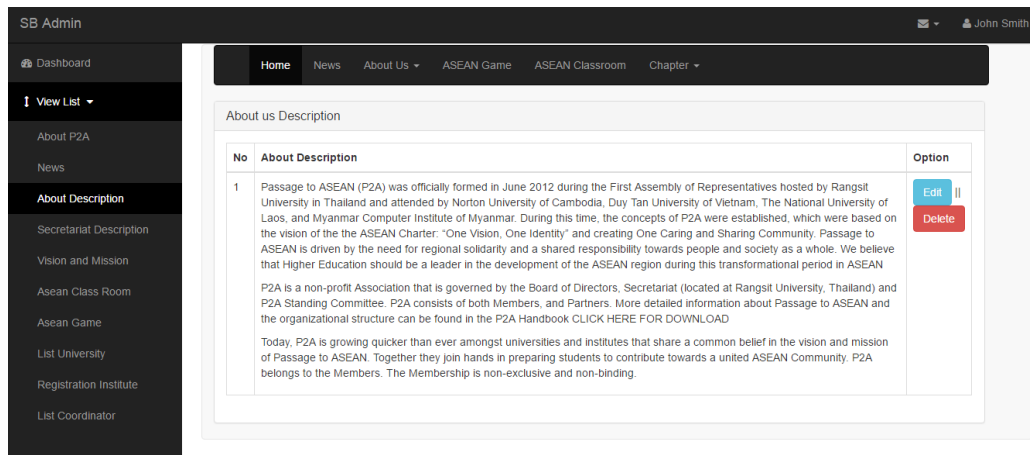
SB Admin

John Smith

Dashboard

View List

About P2A

News

About Description

Secretariat Description

Vision and Mission

Asean Class Room

Asean Game

List University

Registration Institute

List Coordinator

Home News About Us ASEAN Game ASEAN Classroom Chapter

About us Description

| No | About Description | Option |
|---|---|---|
| 1 | Passage to ASEAN (P2A) was officially formed in June 2012 during the First Assembly of Representatives hosted by Rangsit University in Thailand and attended by Norton University of Cambodia, Duy Tan University of Vietnam, The National University of Laos, and Myanmar Computer Institute of Myanmar. During this time, the concepts of P2A were established, which were based on the vision of the the ASEAN Charter: "One Vision, One Identity" and creating One Caring and Sharing Community. Passage to ASEAN is driven by the need for regional solidarity and a shared responsibility towards people and society as a whole. We believe that Higher Education should be a leader in the development of the ASEAN region during this transformational period in ASEAN<br><br>P2A is a non-profit Association that is governed by the Board of Directors, Secretariat (located at Rangsit University, Thailand) and P2A Standing Committee. P2A consists of both Members, and Partners. More detailed information about Passage to ASEAN and the organizational structure can be found in the P2A Handbook CLICK HERE FOR DOWNLOAD<br><br>Today, P2A is growing quicker than ever amongst universities and institutes that share a common belief in the vision and mission of Passage to ASEAN. Together they join hands in preparing students to contribute towards a united ASEAN Community. P2A belongs to the Members. The Membership is non-exclusive and non-binding. | Edit \|\| Delete |